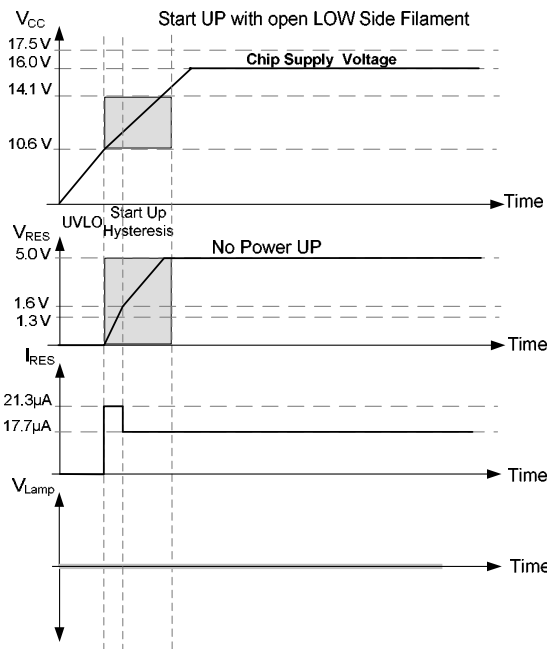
$V_{CC}$

Start UP with open LOW Side Filament

17.5 V
16.0 V
Chip Supply Voltage
14.1 V
10.6 V

Time

UVLO Start Up Hysteresis

$V_{RES}$
5.0 V
No Power UP
1.6 V
1.3 V

Time

$I_{RES}$
21.3µA
17.7µA

Time

$V_{Lamp}$

Time